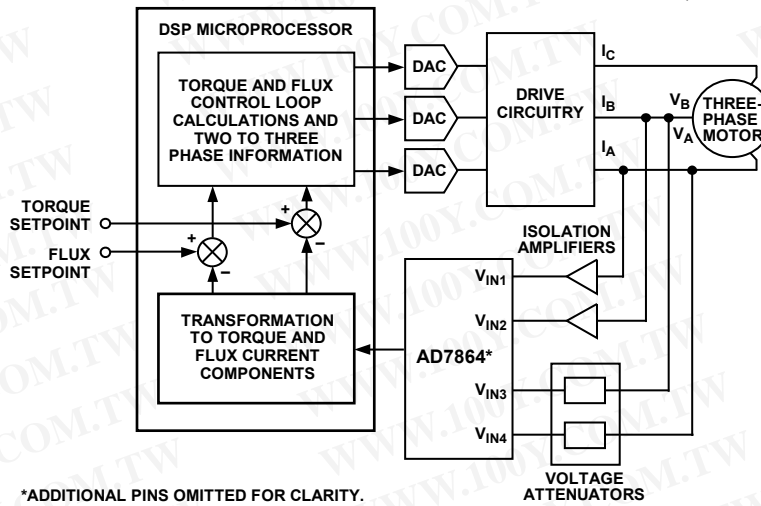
DSP MICROPROCESSOR

TORQUE AND FLUX CONTROL LOOP CALCULATIONS AND TWO TO THREE PHASE INFORMATION

DAC

DAC

DAC

DRIVE CIRCUITRY

$I_C$

$I_B$

$I_A$

$V_B$

$V_A$

THREE-PHASE MOTOR

TORQUE SETPOINT

FLUX SETPOINT

+

–

+

–

ISOLATION AMPLIFIERS

$V_{IN1}$

$V_{IN2}$

TRANSFORMATION TO TORQUE AND FLUX CURRENT COMPONENTS

AD7864*

$V_{IN3}$

$V_{IN4}$

VOLTAGE ATTENUATORS

*ADDITIONAL PINS OMITTED FOR CLARITY.

WWW.100Y.COM.TW